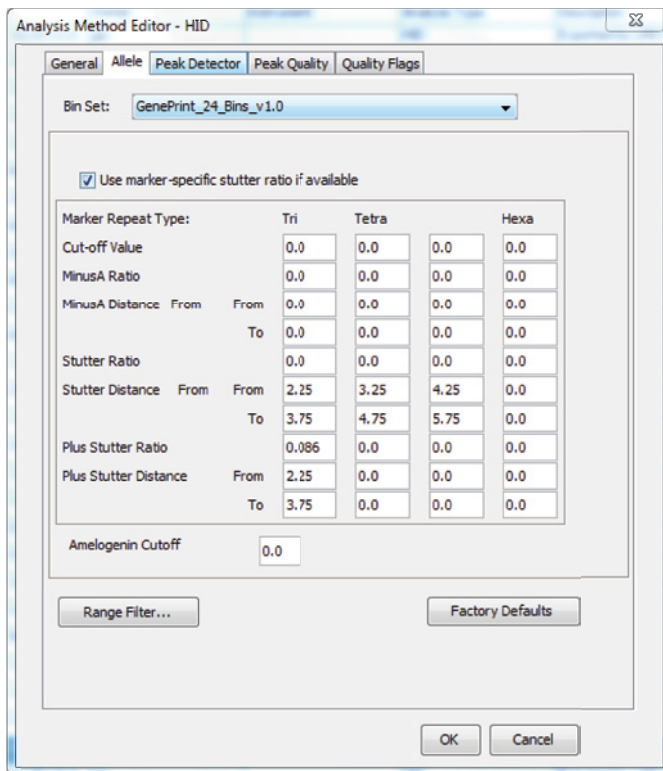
Analysis Method Editor - HID

General | Allele | Peak Detector | Peak Quality | Quality Flags

Bin Set: GenePrint_24_Bins_v1.0

Use marker-specific stutter ratio if available

| Marker Repeat Type: | | Tri | Tetra | | Hexa |
|---|---|---|---|---|---|
| Cut-off Value | | 0.0 | 0.0 | 0.0 | 0.0 |
| MinusA Ratio | | 0.0 | 0.0 | 0.0 | 0.0 |
| MinusA Distance From | From | 0.0 | 0.0 | 0.0 | 0.0 |
| | To | 0.0 | 0.0 | 0.0 | 0.0 |
| Stutter Ratio | | 0.0 | 0.0 | 0.0 | 0.0 |
| Stutter Distance From | From | 2.25 | 3.25 | 4.25 | 0.0 |
| | To | 3.75 | 4.75 | 5.75 | 0.0 |
| Plus Stutter Ratio | | 0.086 | 0.0 | 0.0 | 0.0 |
| Plus Stutter Distance | From | 2.25 | 0.0 | 0.0 | 0.0 |
| | To | 3.75 | 0.0 | 0.0 | 0.0 |

Amelogenin Cutoff 0.0

Range Filter...

Factory Defaults

OK

Cancel